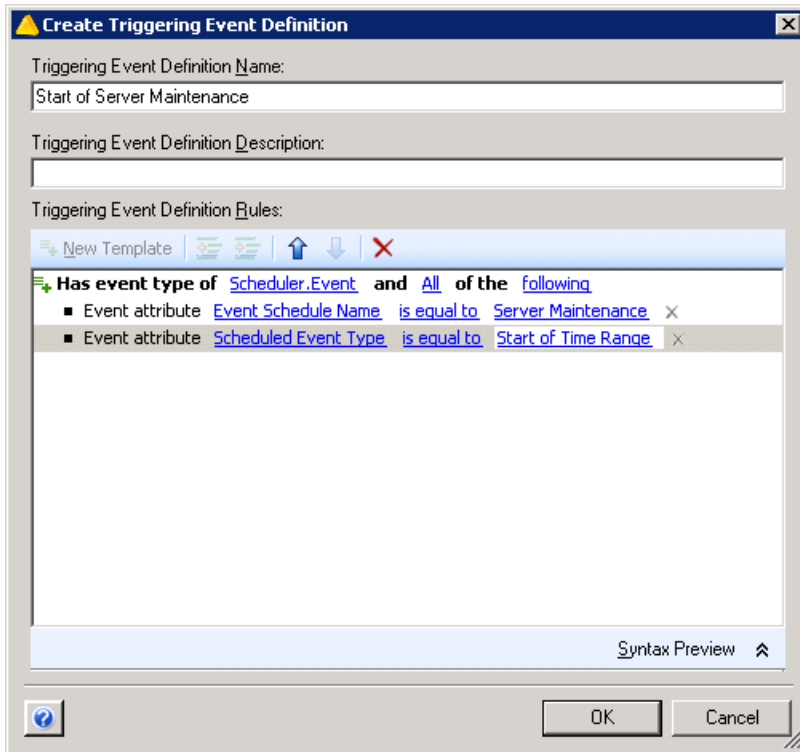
Create Triggering Event Definition

Triggering Event Definition Name:

Start of Server Maintenance

Triggering Event Definition Description:

Triggering Event Definition Rules:

New Template

Has event type of Scheduler.Event and All of the following

Event attribute Event Schedule Name is equal to Server Maintenance

Event attribute Scheduled Event Type is equal to Start of Time Range

Syntax Preview

OK

Cancel